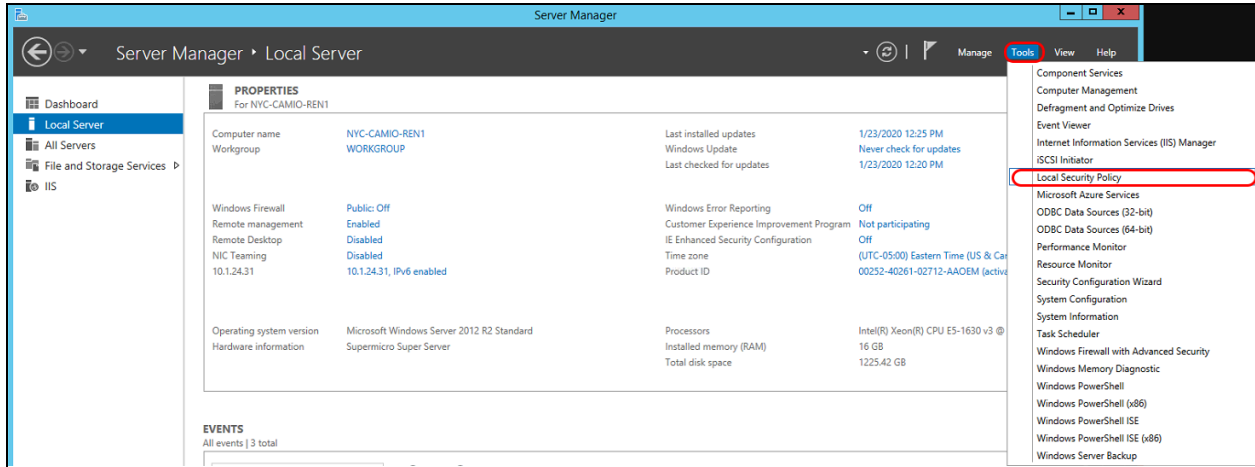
Server Manager

Server Manager • Local Server

Manage Tools View Help

Dashboard
Local Server
All Servers
File and Storage Services
IIS

PROPERTIES
For NYC-CAMIO-REN1

Computer name NYC-CAMIO-REN1
Workgroup WORKGROUP

Last installed updates 1/23/2020 12:25 PM
Windows Update Never check for updates
Last checked for updates 1/23/2020 12:20 PM

Windows Firewall Public: Off
Remote management Enabled
Remote Desktop Disabled
NIC Teaming Disabled
10.1.24.31 10.1.24.31, IPv6 enabled

Windows Error Reporting Off
Customer Experience Improvement Program Not participating
IE Enhanced Security Configuration Off
Time zone (UTC-05:00) Eastern Time (US & Ca
Product ID 00252-40261-02712-AAOEM (activa

Operating system version Microsoft Windows Server 2012 R2 Standard
Hardware information Supermicro Super Server

Processors Intel(R) Xeon(R) CPU E5-1630 v3 @
Installed memory (RAM) 16 GB
Total disk space 1225.42 GB

EVENTS
All events | 3 total

Component Services
Computer Management
Defragment and Optimize Drives
Event Viewer
Internet Information Services (IIS) Manager
iSCSI Initiator
Local Security Policy
Microsoft Azure Services
ODBC Data Sources (32-bit)
ODBC Data Sources (64-bit)
Performance Monitor
Resource Monitor
Security Configuration Wizard
System Configuration
System Information
Task Scheduler
Windows Firewall with Advanced Security
Windows Memory Diagnostic
Windows PowerShell
Windows PowerShell (x86)
Windows PowerShell ISE
Windows PowerShell ISE (x86)
Windows Server Backup